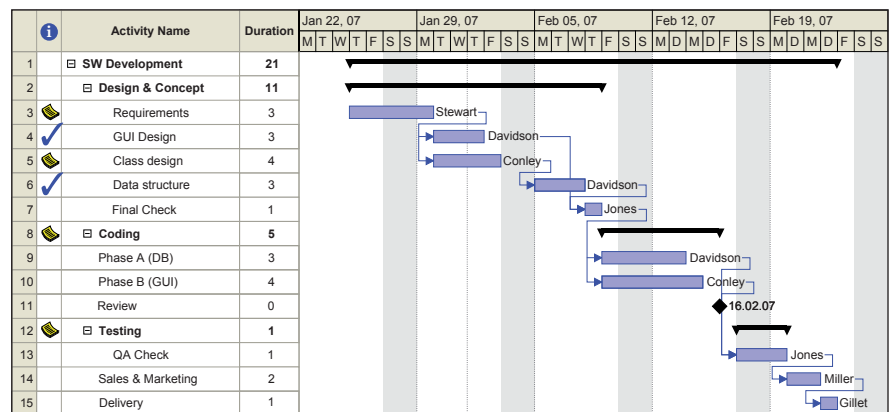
| | i | Activity Name | Duration |
|---|---|---|---|
| 1 | | ⊟ SW Development | 21 |
| 2 | | ⊟ Design & Concept | 11 |
| 3 | | Requirements | 3 |
| 4 | | GUI Design | 3 |
| 5 | | Class design | 4 |
| 6 | | Data structure | 3 |
| 7 | | Final Check | 1 |
| 8 | | ⊟ Coding | 5 |
| 9 | | Phase A (DB) | 3 |
| 10 | | Phase B (GUI) | 4 |
| 11 | | Review | 0 |
| 12 | | ⊟ Testing | 1 |
| 13 | | QA Check | 1 |
| 14 | | Sales & Marketing | 2 |
| 15 | | Delivery | 1 |

Jan 22, 07 Jan 29, 07 Feb 05, 07 Feb 12, 07 Feb 19, 07

M T W T F S S M T W T F S S M T W T F S S M D M D F S S M D M D F S S

Stewart
Davidson
Conley
Davidson
Jones
Davidson
Conley
16.02.07
Jones
Miller
Gillet